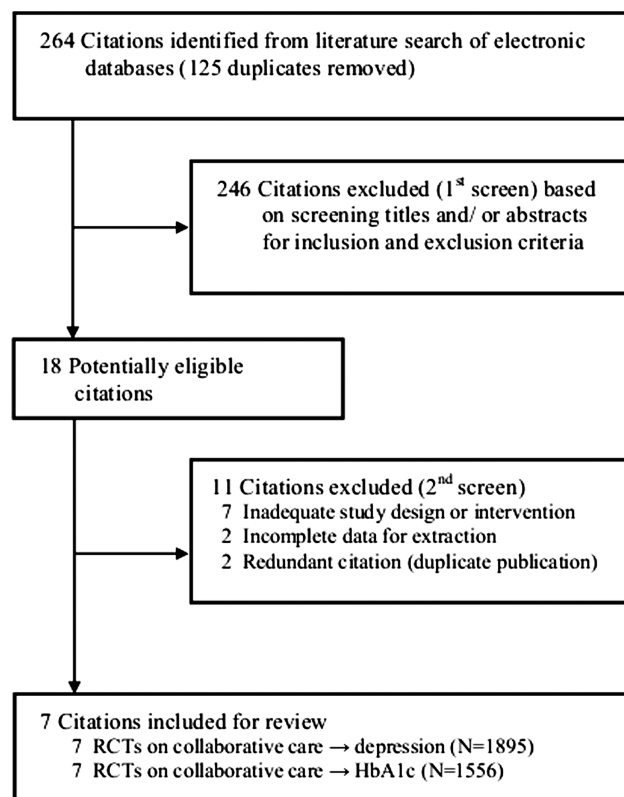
264 Citations identified from literature search of electronic databases (125 duplicates removed)

246 Citations excluded ($1^{st}$ screen) based on screening titles and/ or abstracts for inclusion and exclusion criteria

18 Potentially eligible citations

11 Citations excluded ($2^{nd}$ screen)
7 Inadequate study design or intervention
2 Incomplete data for extraction
2 Redundant citation (duplicate publication)

7 Citations included for review
7 RCTs on collaborative care → depression (N=1895)
7 RCTs on collaborative care → HbA1c (N=1556)